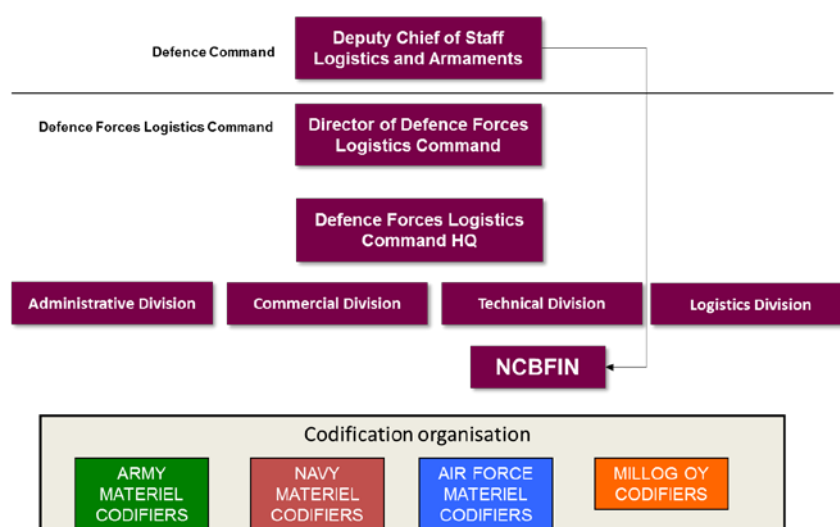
Defence Command

Deputy Chief of Staff Logistics and Armaments

Defence Forces Logistics Command

Director of Defence Forces Logistics Command

Defence Forces Logistics Command HQ

Administrative Division

Commercial Division

Technical Division

Logistics Division

NCBFIN

Codification organisation

ARMY MATERIEL CODIFIERS

NAVY MATERIEL CODIFIERS

AIR FORCE MATERIEL CODIFIERS

MILLOG OY CODIFIERS